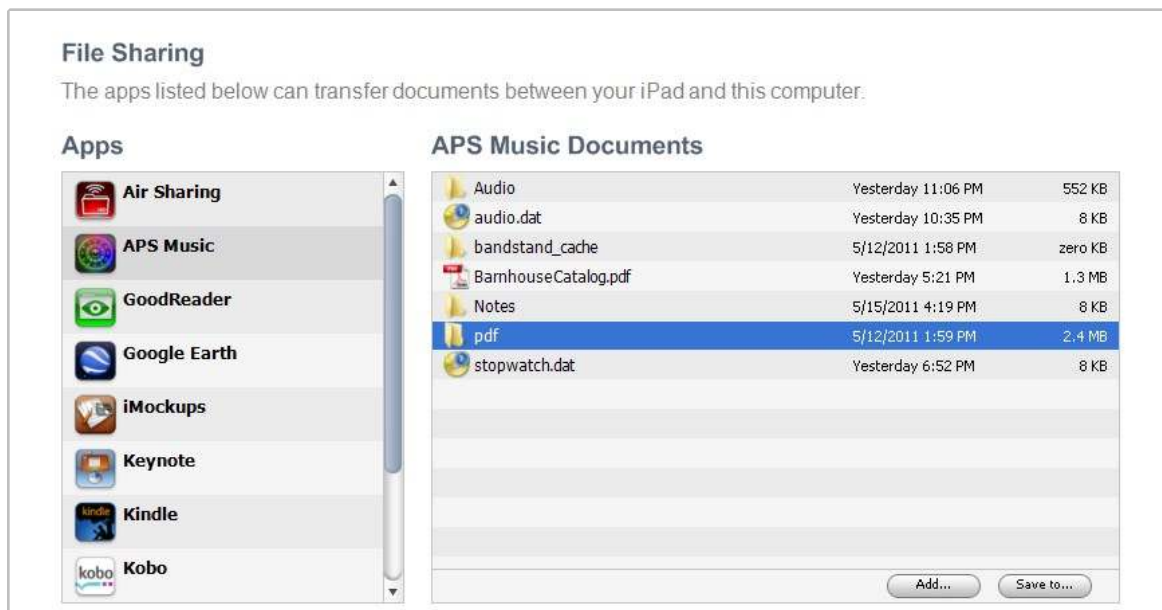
File Sharing

The apps listed below can transfer documents between your iPad and this computer.

Apps

Air Sharing
APS Music
GoodReader
Google Earth
iMockups
Keynote
kindle Kindle
kobo Kobo

APS Music Documents

| | | |
|---|---|---|
| Audio | Yesterday 11:06 PM | 552 KB |
| audio.dat | Yesterday 10:35 PM | 8 KB |
| bandstand_cache | 5/12/2011 1:58 PM | zero KB |
| BarnhouseCatalog.pdf | Yesterday 5:21 PM | 1.3 MB |
| Notes | 5/15/2011 4:19 PM | 8 KB |
| pdf | 5/12/2011 1:59 PM | 2.4 MB |
| stopwatch.dat | Yesterday 6:52 PM | 8 KB |

Add... Save to...